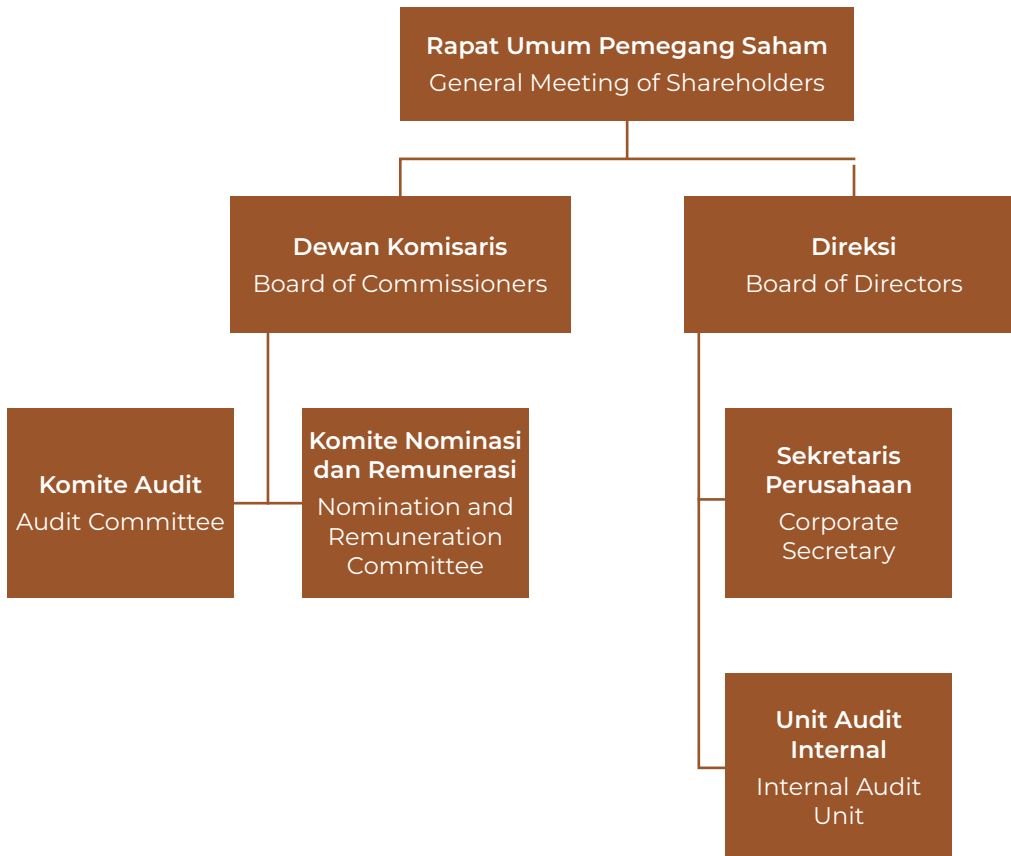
Rapat Umum Pemegang Saham
General Meeting of Shareholders

Dewan Komisaris
Board of Commissioners

Direksi
Board of Directors

Komite Audit
Audit Committee

Komite Nominasi dan Remunerasi
Nomination and Remuneration Committee

Sekretaris Perusahaan
Corporate Secretary

Unit Audit Internal
Internal Audit Unit